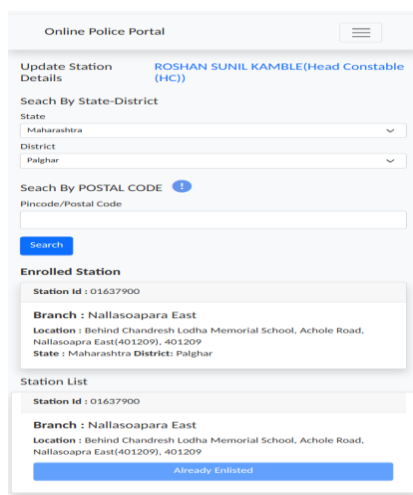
Online Police Portal

Update Station Details

ROSHAN SUNIL KAMBLE(Head Constable (HC))

Seach By State-District

State

Maharashtra

District

Palghar

Seach By POSTAL CODE

Pincode/Postal Code

Search

Enrolled Station

Station Id : 01637900

Branch : Nallasoapara East

Location : Behind Chandresh Lodha Memorial School, Achole Road, Nallasopra East(401209), 401209

State : Maharashtra District: Palghar

Station List

Station Id : 01637900

Branch : Nallasoapara East

Location : Behind Chandresh Lodha Memorial School, Achole Road, Nallasopra East(401209), 401209

Already Enlisted